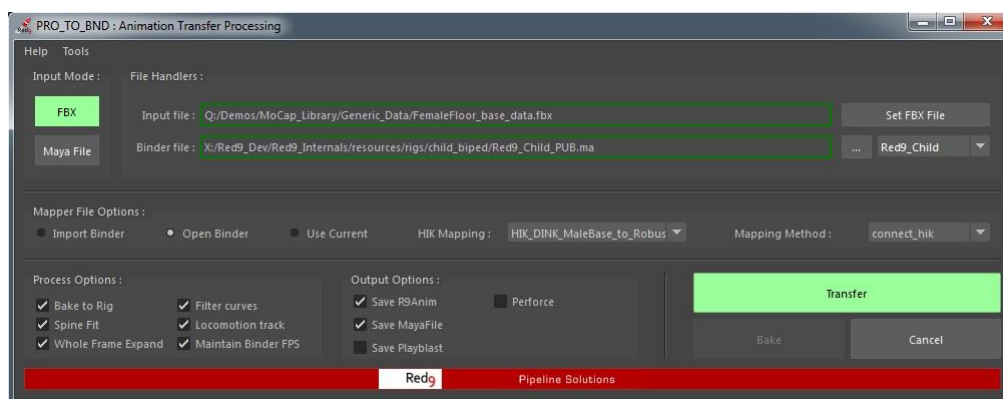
PRO_TO_BND : Animation Transfer Processing

Help Tools

Input Mode :

File Handlers :

FBX

Input file : Q:/Demos/MoCap_Library/Generic_Data/FemaleFloor_base_data.fbx

Set FBX File

Maya File

Binder file : X:/Red9_Dev/Red9_Internals/resources/rigs/child_biped/Red9_Child_PUB.ma

...

Red9_Child

Mapper File Options :

Import Binder

Open Binder

Use Current

HIK Mapping :

HIK_DINK_MaleBase_to_Robus

Mapping Method :

connect_hik

Process Options :

Bake to Rig

Filter curves

Spine Fit

Locomotion track

Whole Frame Expand

Maintain Binder FPS

Output Options :

Save R9Anim

Perforce

Save MayaFile

Save Playblast

Transfer

Bake

Cancel

Red9

Pipeline Solutions